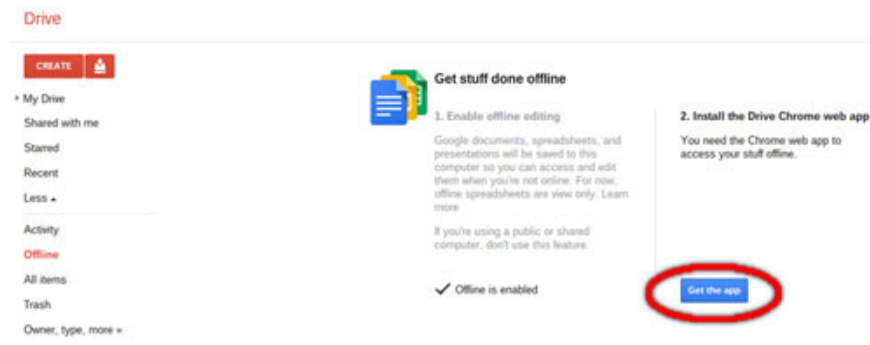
Drive

CREATE

My Drive
Shared with me
Starred
Recent
Less
Activity
Offline
All items
Trash
Owner, type, more »

Get stuff done offline

1. Enable offline editing

Google documents, spreadsheets, and presentations will be saved to this computer so you can access and edit them when you're not online. For now, offline spreadsheets are view only. Learn more

If you're using a public or shared computer, don't use this feature.

✓ Offline is enabled

2. Install the Drive Chrome web app

You need the Chrome web app to access your stuff offline.

Get the app